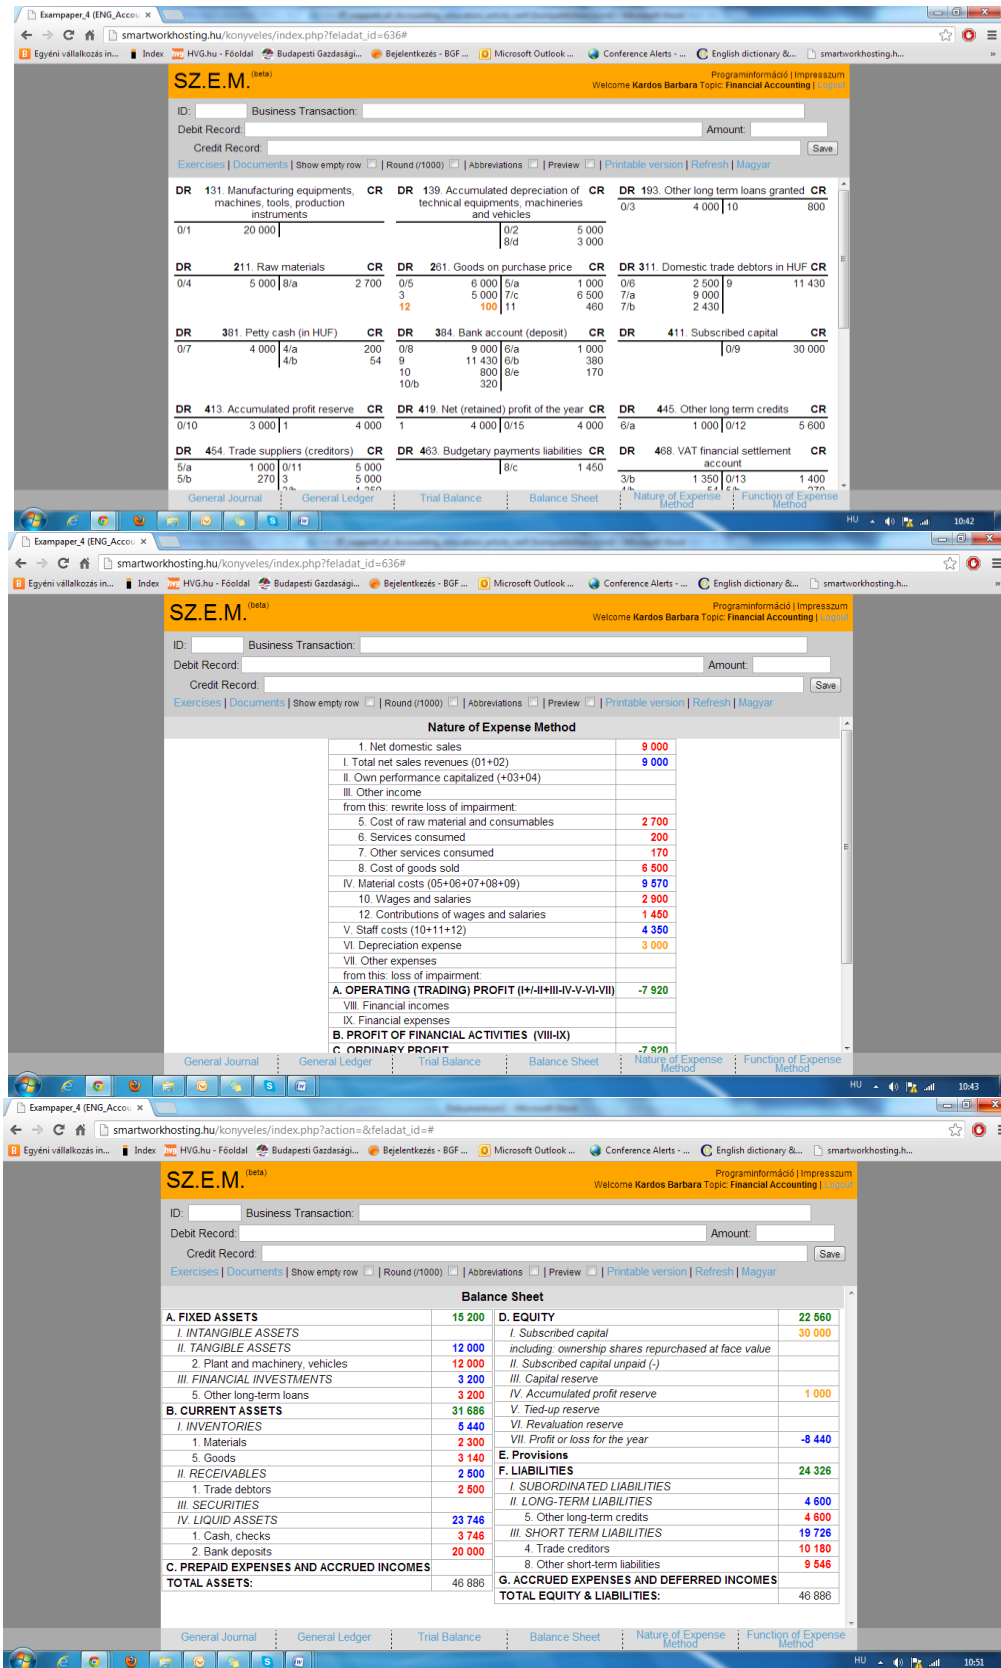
Exampaper_4 (ENG_Accou ×

smartworkhosting.hu/konyveles/index.php?feladat_id=636#

Egyéni vállalkozás in... Index HVG.hu - Főoldal Budapesti Gazdasági... Bejelentkezés - BGF ... Microsoft Outlook ... Conference Alerts - ... English dictionary &... smartworkhosting.h...

SZ.E.M. (beta)

Programinformáció | Impresszum
Welcome Kardos Barbara Topic: Financial Accounting | Logout

ID: Business Transaction:
Debit Record: Amount:
Credit Record: Save
Exercises | Documents | Show empty row | Round (/1000) | Abbreviations | Preview | Printable version | Refresh | Magyar

DR 131. Manufacturing equipments, machines, tools, production instruments CR
0/1 20 000

DR 139. Accumulated depreciation of technical equipments, machineries and vehicles CR
0/2 5 000
8/d 3 000

DR 193. Other long term loans granted CR
0/3 4 000 | 10 800

DR 211. Raw materials CR
0/4 5 000 | 8/a 2 700

DR 261. Goods on purchase price CR
0/5 6 000 | 5/a 1 000
3 5 000 | 7/c 6 500
12 100 | 11 460

DR 311. Domestic trade debtors in HUF CR
0/6 2 500 | 9 11 430
7/a 9 000
7/b 2 430

DR 381. Petty cash (in HUF) CR
0/7 4 000 | 4/a 200
4/b 54

DR 384. Bank account (deposit) CR
0/8 9 000 | 6/a 1 000
9 11 430 | 6/b 380
10 800 | 8/e 170
10/b 320

DR 411. Subscribed capital CR
0/9 30 000

DR 413. Accumulated profit reserve CR
0/10 3 000 | 1 4 000

DR 419. Net (retained) profit of the year CR
1 4 000 | 0/15 4 000

DR 445. Other long term credits CR
6/a 1 000 | 0/12 5 600

DR 454. Trade suppliers (creditors) CR
5/a 1 000 | 0/11 5 000
5/b 270 | 3 5 000

DR 463. Budgetary payments liabilities CR
8/c 1 450

DR 468. VAT financial settlement account CR
3/b 1 350 | 0/13 1 400

General Journal | General Ledger | Trial Balance | Balance Sheet | Nature of Expense Method | Function of Expense Method

HU 10:42

Exampaper_4 (ENG_Accou ×

smartworkhosting.hu/konyveles/index.php?feladat_id=636#

Egyéni vállalkozás in... Index HVG.hu - Főoldal Budapesti Gazdasági... Bejelentkezés - BGF ... Microsoft Outlook ... Conference Alerts - ... English dictionary &... smartworkhosting.h...

SZ.E.M. (beta)

Programinformáció | Impresszum
Welcome Kardos Barbara Topic: Financial Accounting | Logout

ID: Business Transaction:
Debit Record: Amount:
Credit Record: Save
Exercises | Documents | Show empty row | Round (/1000) | Abbreviations | Preview | Printable version | Refresh | Magyar

Nature of Expense Method

| | |
|---|---|
| 1. Net domestic sales | 9 000 |
| I. Total net sales revenues (01+02) | 9 000 |
| II. Own performance capitalized (+03+04) | |
| III. Other income | |
| from this: rewrite loss of impairment: | |
| 5. Cost of raw material and consumables | 2 700 |
| 6. Services consumed | 200 |
| 7. Other services consumed | 170 |
| 8. Cost of goods sold | 6 500 |
| IV. Material costs (05+06+07+08+09) | 9 570 |
| 10. Wages and salaries | 2 900 |
| 12. Contributions of wages and salaries | 1 450 |
| V. Staff costs (10+11+12) | 4 350 |
| VI. Depreciation expense | 3 000 |
| VII. Other expenses | |
| from this: loss of impairment: | |
| A. OPERATING (TRADING) PROFIT (I+/-II+III-IV-V-VI-VII) | -7 920 |
| VIII. Financial incomes | |
| IX. Financial expenses | |
| B. PROFIT OF FINANCIAL ACTIVITIES (VIII-IX) | |
| C. ORDINARY PROFIT | -7 920 |

General Journal | General Ledger | Trial Balance | Balance Sheet | Nature of Expense Method | Function of Expense Method

HU 10:43

Exampaper_4 (ENG_Accou ×

smartworkhosting.hu/konyveles/index.php?action=&feladat_id=#

Egyéni vállalkozás in... Index HVG.hu - Főoldal Budapesti Gazdasági... Bejelentkezés - BGF ... Microsoft Outlook ... Conference Alerts - ... English dictionary &... smartworkhosting.h...

SZ.E.M. (beta)

Programinformáció | Impresszum
Welcome Kardos Barbara Topic: Financial Accounting | Logout

ID: Business Transaction:
Debit Record: Amount:
Credit Record: Save
Exercises | Documents | Show empty row | Round (/1000) | Abbreviations | Preview | Printable version | Refresh | Magyar

Balance Sheet

| | | | |
|---|---|---|---|
| A. FIXED ASSETS | 15 200 | D. EQUITY | 22 560 |
| I. INTANGIBLE ASSETS | | I. Subscribed capital | 30 000 |
| II. TANGIBLE ASSETS | 12 000 | including: ownership shares repurchased at face value | |
| 2. Plant and machinery, vehicles | 12 000 | II. Subscribed capital unpaid (-) | |
| III. FINANCIAL INVESTMENTS | 3 200 | III. Capital reserve | |
| 5. Other long-term loans | 3 200 | IV. Accumulated profit reserve | 1 000 |
| B. CURRENT ASSETS | 31 686 | V. Tied-up reserve | |
| I. INVENTORIES | 5 440 | VI. Revaluation reserve | |
| 1. Materials | 2 300 | VII. Profit or loss for the year | -8 440 |
| 5. Goods | 3 140 | E. Provisions | |
| II. RECEIVABLES | 2 500 | F. LIABILITIES | 24 326 |
| 1. Trade debtors | 2 500 | I. SUBORDINATED LIABILITIES | |
| III. SECURITIES | | II. LONG-TERM LIABILITIES | 4 600 |
| IV. LIQUID ASSETS | 23 746 | 5. Other long-term credits | 4 600 |
| 1. Cash, checks | 3 746 | III. SHORT TERM LIABILITIES | 19 726 |
| 2. Bank deposits | 20 000 | 4. Trade creditors | 10 180 |
| C. PREPAID EXPENSES AND ACCRUED INCOMES | | 8. Other short-term liabilities | 9 546 |
| TOTAL ASSETS: | 46 886 | G. ACCRUED EXPENSES AND DEFERRED INCOMES | |
| | | TOTAL EQUITY & LIABILITIES: | 46 886 |

General Journal | General Ledger | Trial Balance | Balance Sheet | Nature of Expense Method | Function of Expense Method

HU 10:51